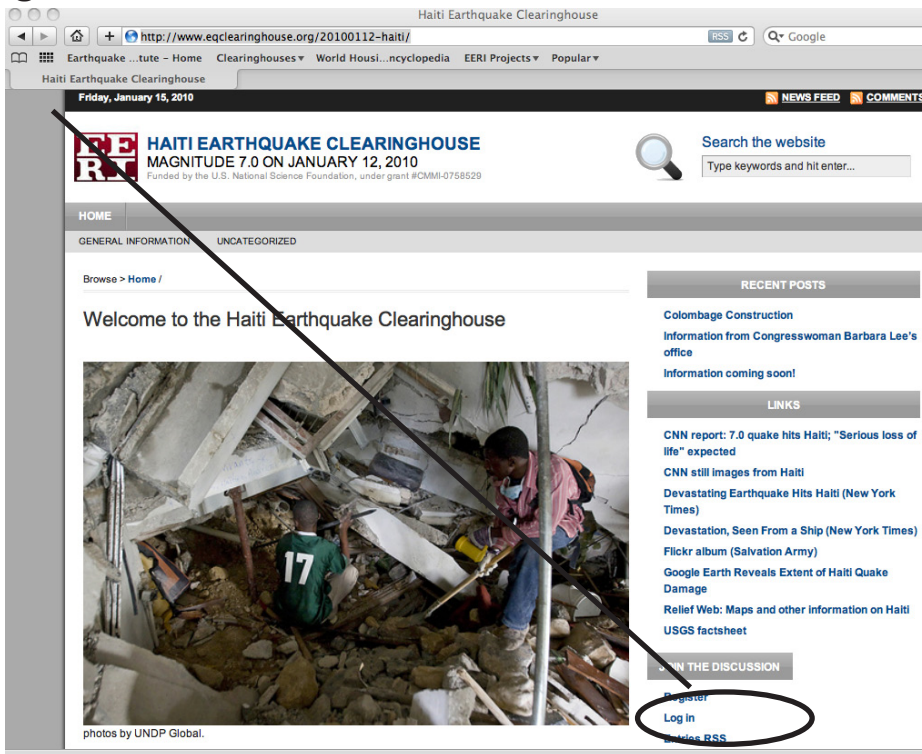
Haiti Earthquake Clearinghouse

http://www.eqclearinghouse.org/20100112-haiti/

RSS

Google

Earthquake ...tute – Home Clearinghouses▾ World Housi...ncyclopedia EERI Projects▾ Popular▾

Haiti Earthquake Clearinghouse

Friday, January 15, 2010

NEWS FEED COMMENTS

EERI

HAITI EARTHQUAKE CLEARINGHOUSE
MAGNITUDE 7.0 ON JANUARY 12, 2010
Funded by the U.S. National Science Foundation, under grant #CMMI-0758529

Search the website

Type keywords and hit enter...

HOME

GENERAL INFORMATION UNCATEGORIZED

Browse > Home /

Welcome to the Haiti Earthquake Clearinghouse

17

photos by UNDP Global.

RECENT POSTS

Colombage Construction

Information from Congresswoman Barbara Lee's office

Information coming soon!

LINKS

CNN report: 7.0 quake hits Haiti; "Serious loss of life" expected

CNN still images from Haiti

Devastating Earthquake Hits Haiti (New York Times)

Devastation, Seen From a Ship (New York Times)

Flickr album (Salvation Army)

Google Earth Reveals Extent of Haiti Quake Damage

Relief Web: Maps and other information on Haiti

USGS factsheet

JOIN THE DISCUSSION

Register

Log in

Entries RSS